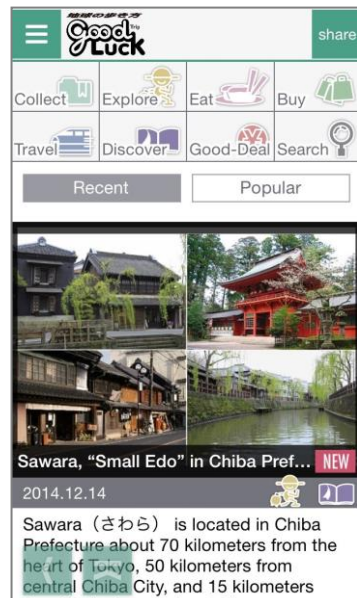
地球の歩き方 Good Luck trip

share

Collect Explore Eat Buy

Travel Discover Good-Deal Search

Recent Popular

Sawara, "Small Edo" in Chiba Pref… NEW

2014.12.14

Sawara（さわら） is located in Chiba Prefecture about 70 kilometers from the heart of Tokyo, 50 kilometers from central Chiba City, and 15 kilometers